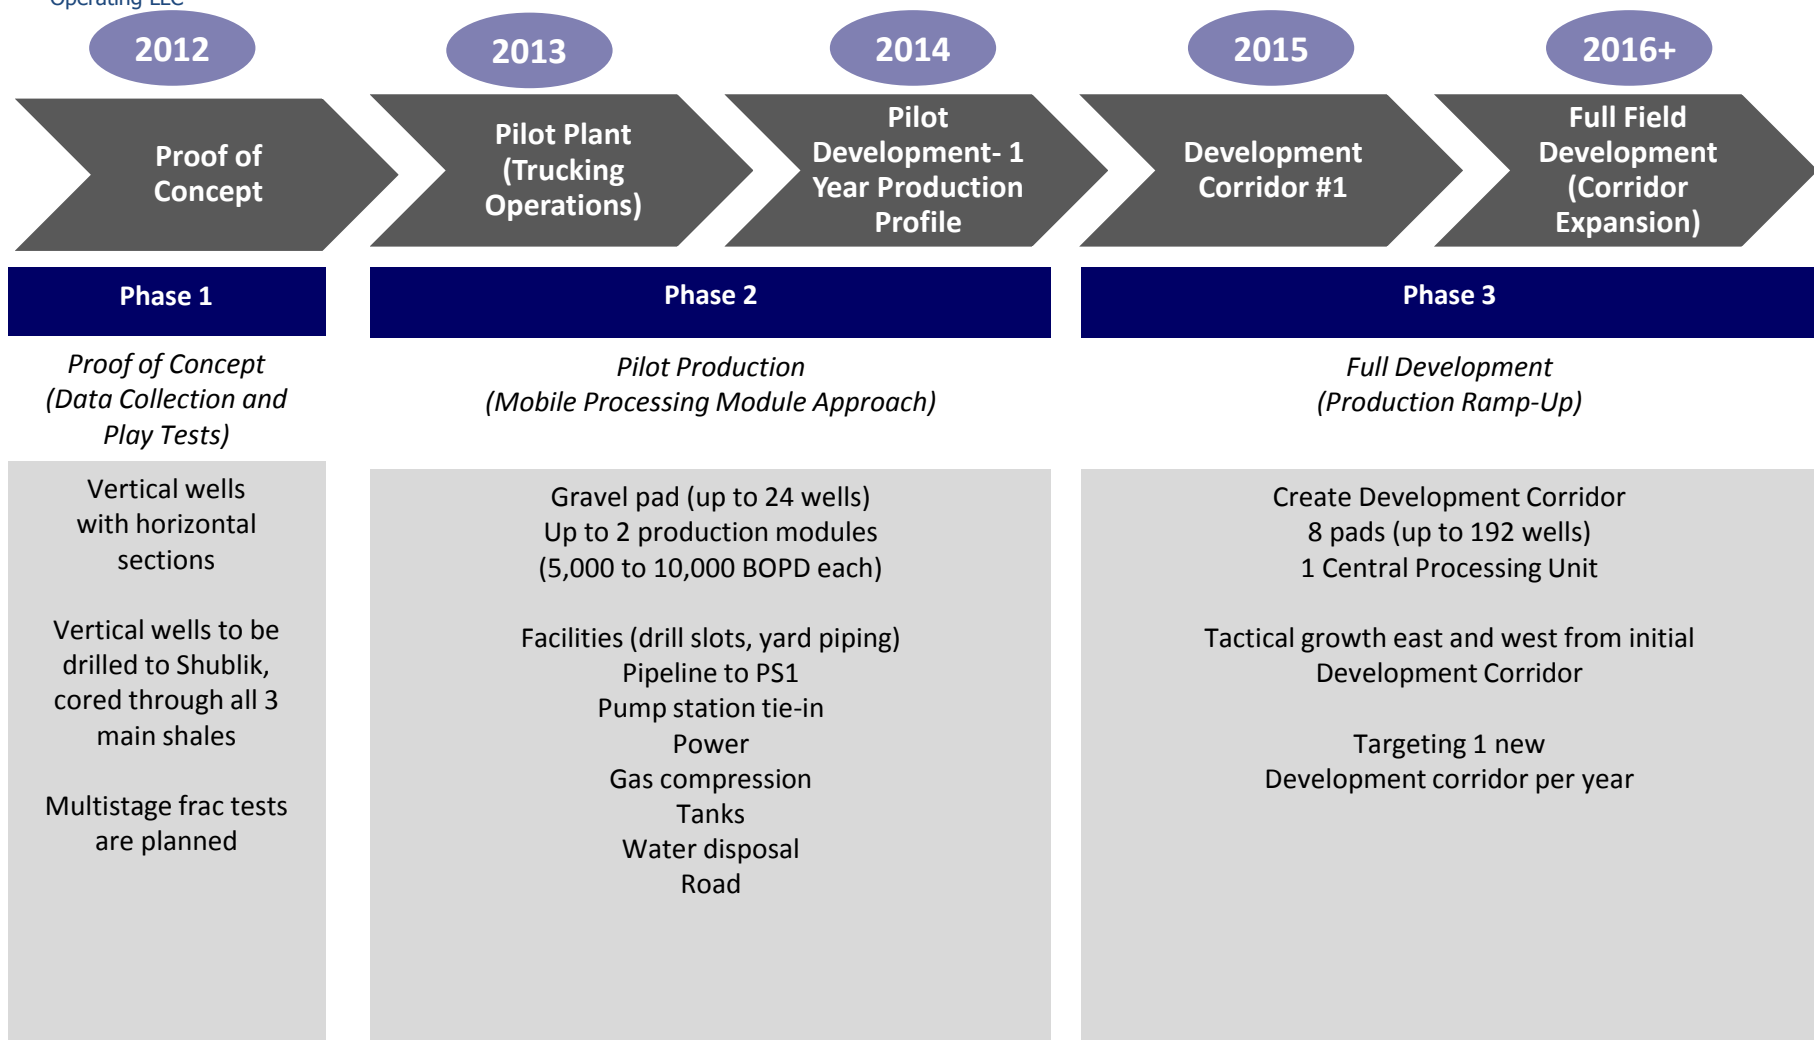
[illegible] LLC

2012

Proof of Concept

2013

Pilot Plant (Trucking Operations)

2014

Pilot Development- 1 Year Production Profile

2015

Development Corridor #1

2016+

Full Field Development (Corridor Expansion)

Phase 1

Proof of Concept (Data Collection and Play Tests)

Vertical wells with horizontal sections

Vertical wells to be drilled to Shublik, cored through all 3 main shales

Multistage frac tests are planned

Phase 2

Pilot Production (Mobile Processing Module Approach)

Gravel pad (up to 24 wells)
Up to 2 production modules
(5,000 to 10,000 BOPD each)

Facilities (drill slots, yard piping)
Pipeline to PS1
Pump station tie-in
Power
Gas compression
Tanks
Water disposal
Road

Phase 3

Full Development (Production Ramp-Up)

Create Development Corridor
8 pads (up to 192 wells)
1 Central Processing Unit

Tactical growth east and west from initial Development Corridor

Targeting 1 new Development corridor per year